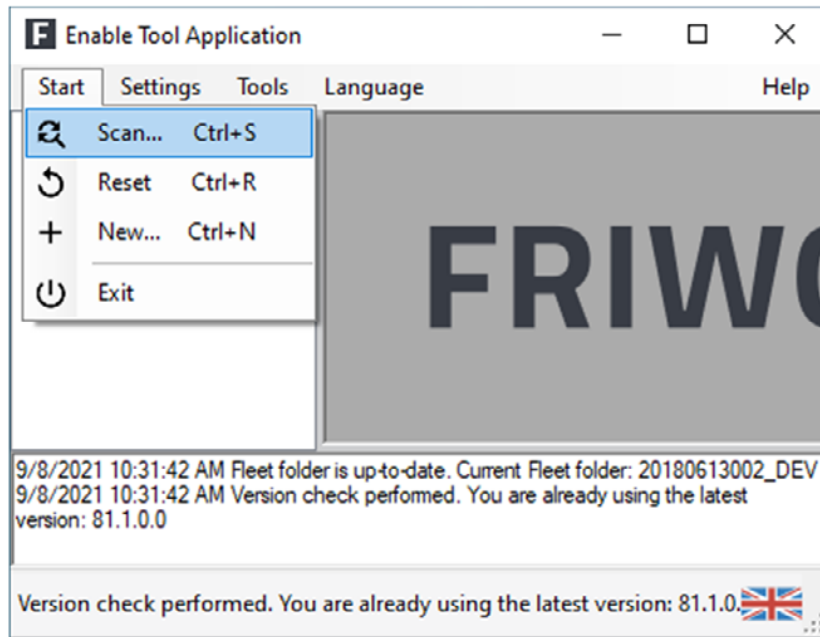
F Enable Tool Application

Start Settings Tools Language Help

Scan... Ctrl+S
Reset Ctrl+R
New... Ctrl+N
Exit

FRIW

9/8/2021 10:31:42 AM Fleet folder is up-to-date. Current Fleet folder: 20180613002_DEV
9/8/2021 10:31:42 AM Version check performed. You are already using the latest version: 81.1.0.0

Version check performed. You are already using the latest version: 81.1.0.